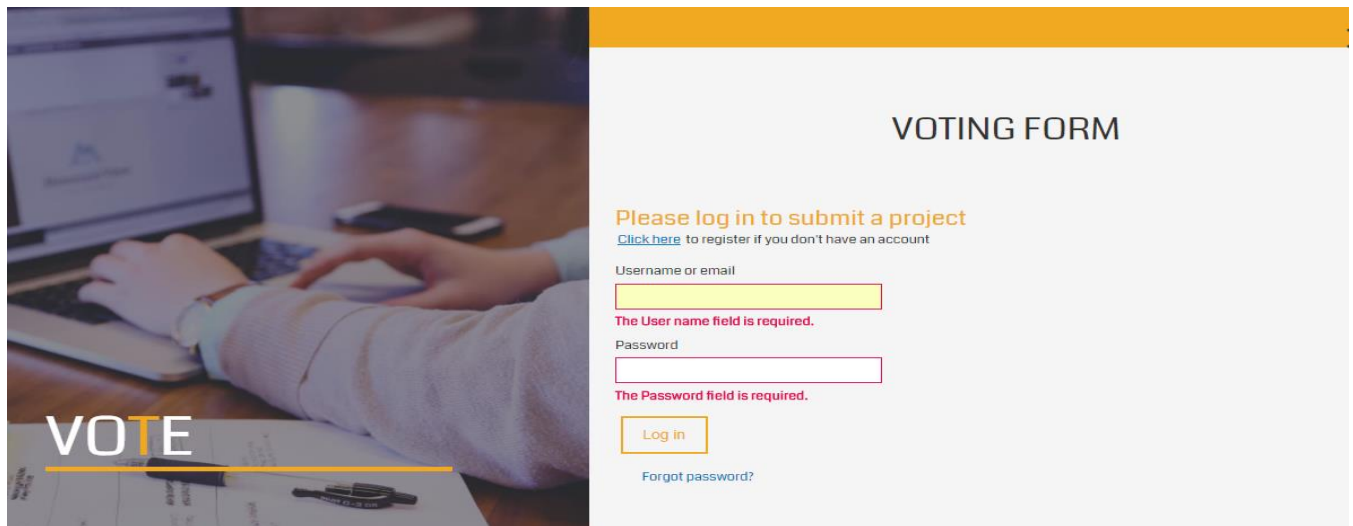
VOTE

VOTING FORM

Please log in to submit a project

Click here to register if you don't have an account

Username or email

The User name field is required.

Password

The Password field is required.

Log in

Forgot password?